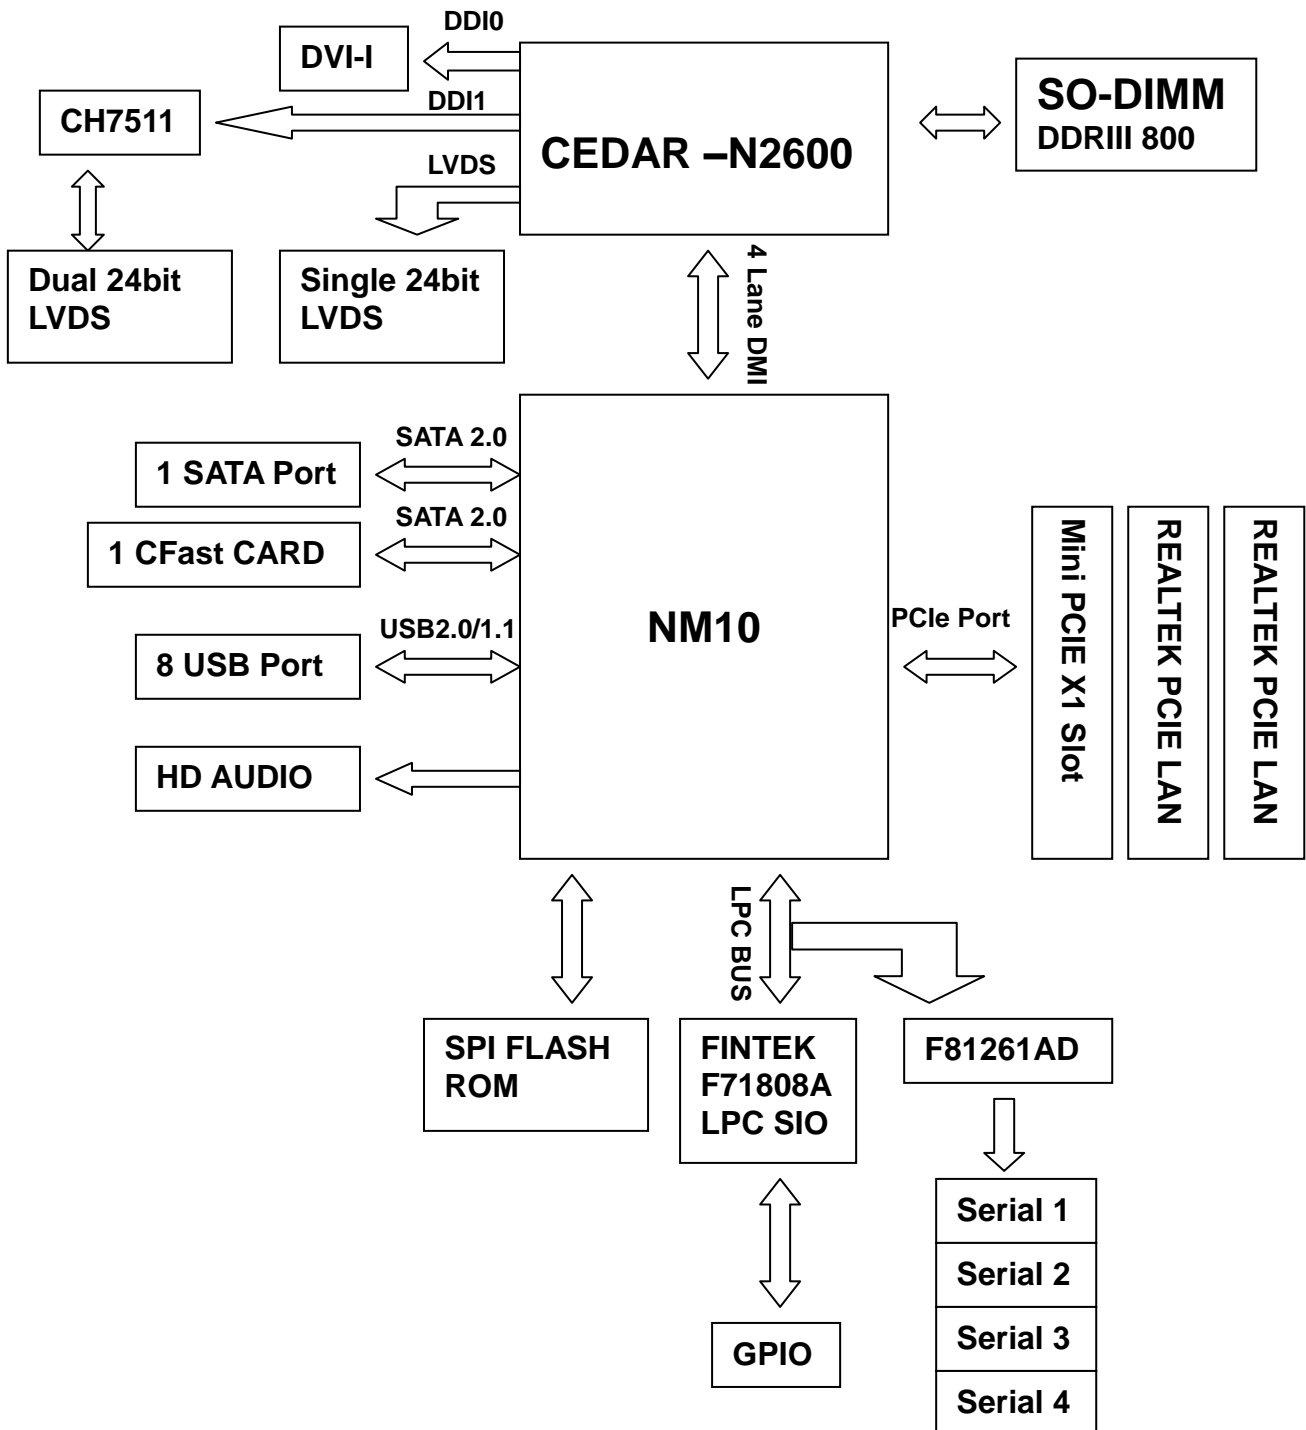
DDI0
DVI-I
CH7511
DDI1
CEDAR –N2600
SO-DIMM
DDRIII 800
LVDS
Dual 24bit LVDS
Single 24bit LVDS
4 Lane DMI
SATA 2.0
1 SATA Port
SATA 2.0
1 CFast CARD
NM10
USB2.0/1.1
8 USB Port
PCIe Port
Mini PCIE X1 Slot
REALTEK PCIE LAN
REALTEK PCIE LAN
HD AUDIO
LPC BUS
SPI FLASH ROM
FINTEK F71808A LPC SIO
F81261AD
Serial 1
Serial 2
Serial 3
Serial 4
GPIO